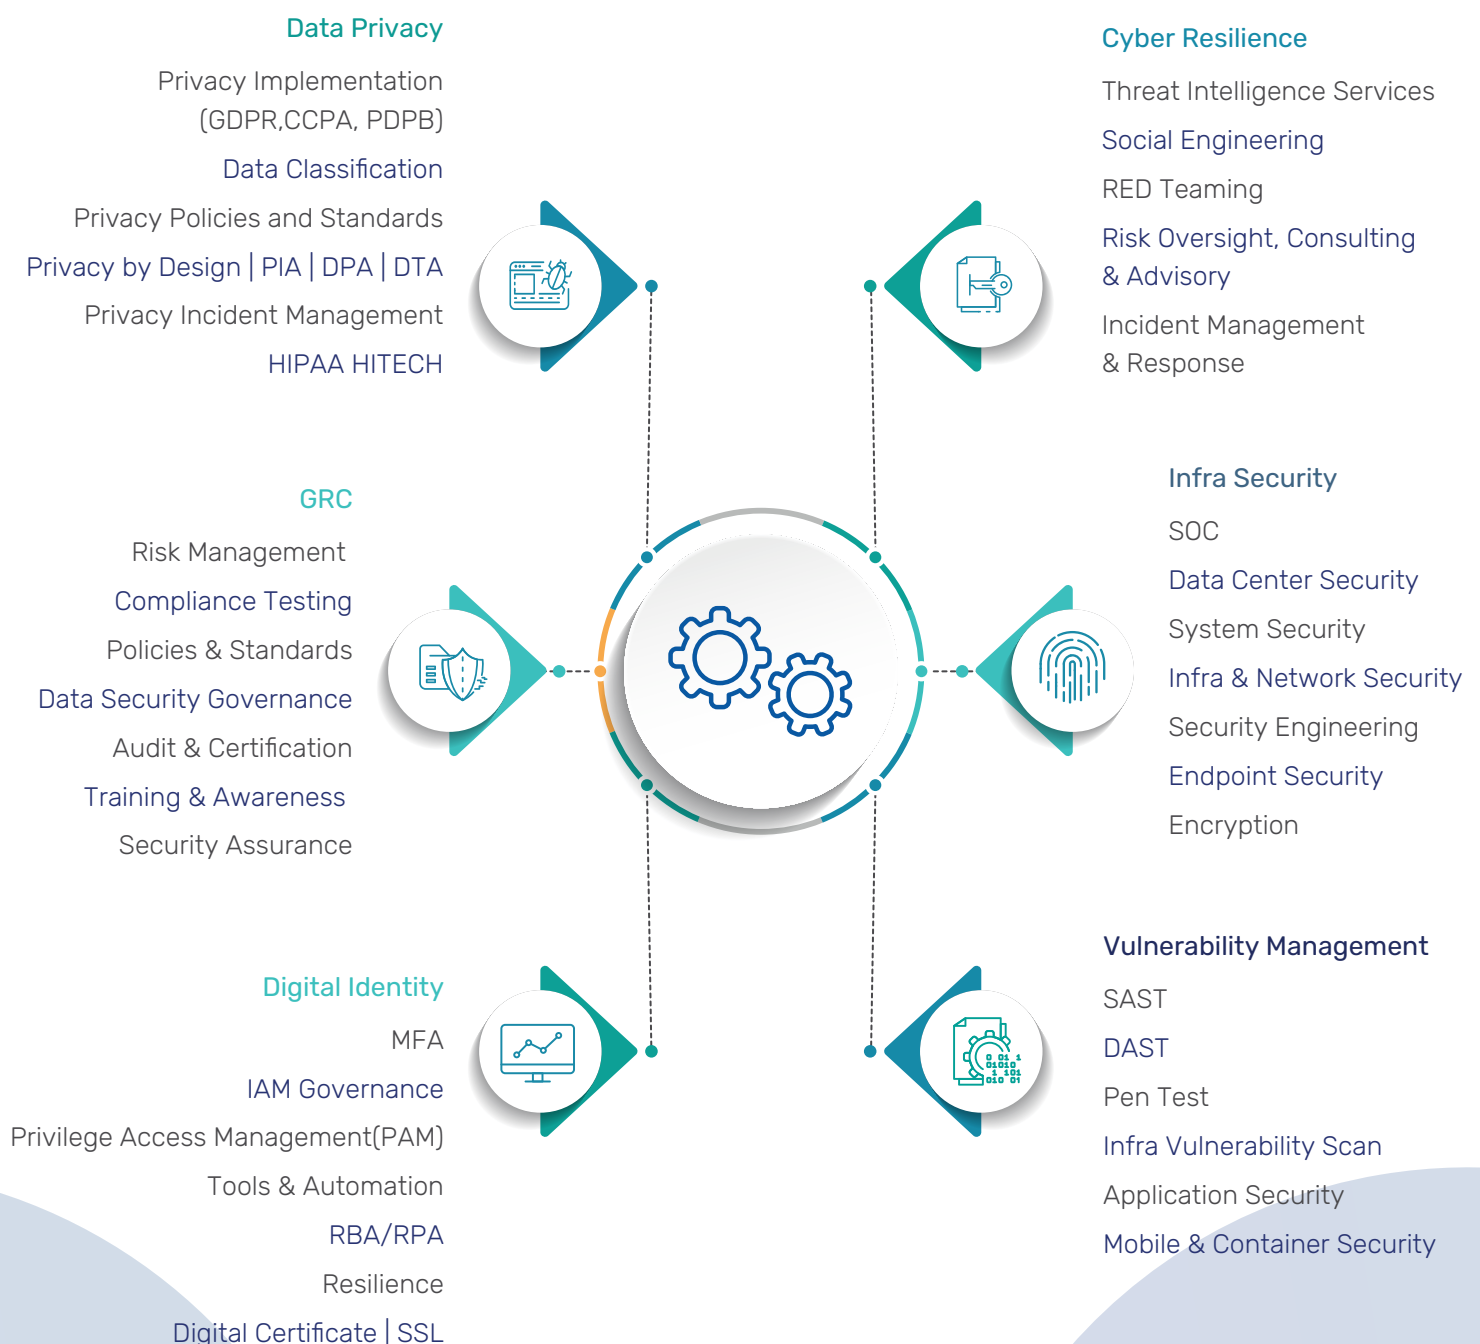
Data Privacy

Privacy Implementation (GDPR,CCPA, PDPB)

Data Classification

Privacy Policies and Standards

Privacy by Design | PIA | DPA | DTA

Privacy Incident Management

HIPAA HITECH

Cyber Resilience

Threat Intelligence Services

Social Engineering

RED Teaming

Risk Oversight, Consulting & Advisory

Incident Management & Response

GRC

Risk Management

Compliance Testing

Policies & Standards

Data Security Governance

Audit & Certification

Training & Awareness

Security Assurance

Infra Security

SOC

Data Center Security

System Security

Infra & Network Security

Security Engineering

Endpoint Security

Encryption

Digital Identity

MFA

IAM Governance

Privilege Access Management(PAM)

Tools & Automation

RBA/RPA

Resilience

Digital Certificate | SSL

Vulnerability Management

SAST

DAST

Pen Test

Infra Vulnerability Scan

Application Security

Mobile & Container Security